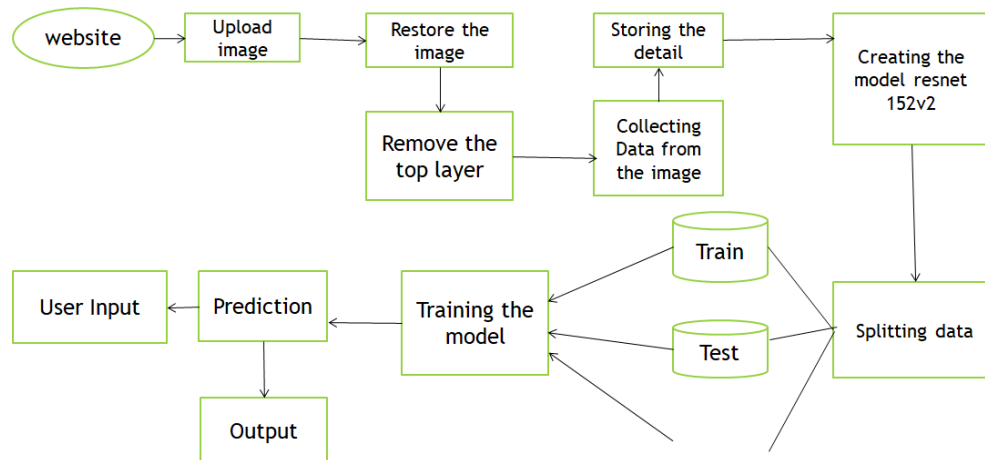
website

Upload image

Restore the image

Storing the detail

Creating the model resnet 152v2

Remove the top layer

Collecting Data from the image

Train

User Input

Prediction

Training the model

Splitting data

Test

Output